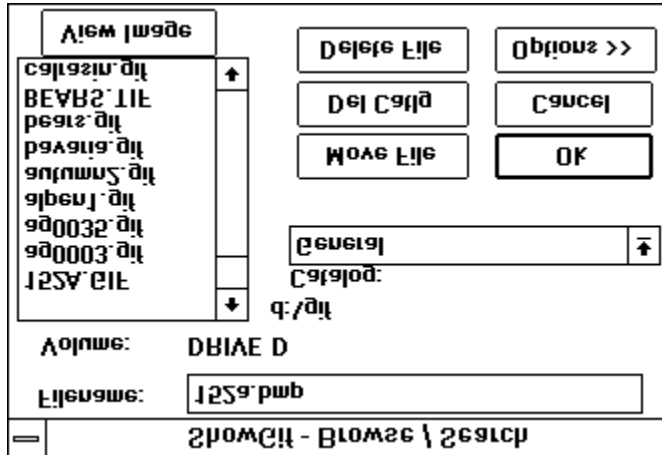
ShowGif - Browse / Search

Filename: 152a.bmp

Volume: DRIVE D

d:/gif

Catalog:

General

152A.GIF
ag0003.gif
ag0035.gif
alpen1.gif
autumn2.gif
bavaria.gif
bears.gif
BEARS.TIF
calrasin.gif

View Image

Delete File

Del Catlg

Move File

Options >>

Cancel

OK